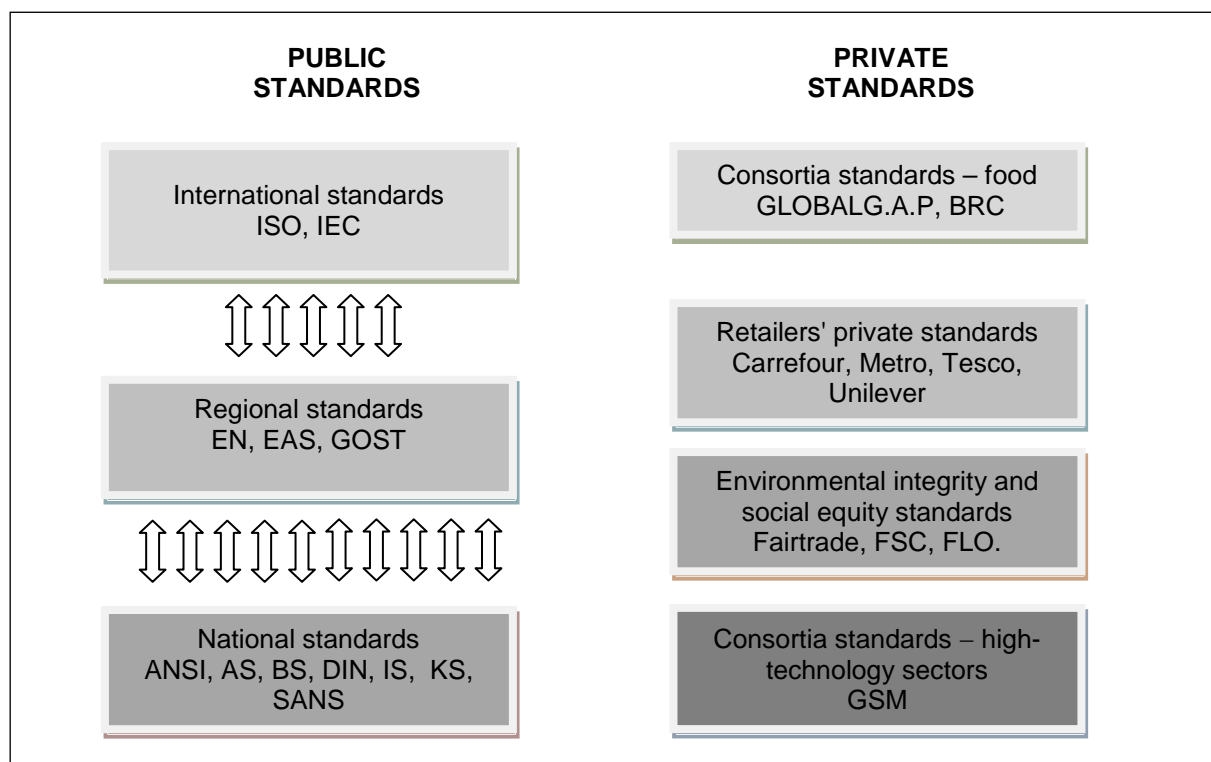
PUBLIC STANDARDS

International standards
ISO, IEC

Regional standards
EN, EAS, GOST

National standards
ANSI, AS, BS, DIN, IS, KS, SANS

PRIVATE STANDARDS

Consortia standards – food
GLOBALG.A.P, BRC

Retailers' private standards
Carrefour, Metro, Tesco, Unilever

Environmental integrity and social equity standards
Fairtrade, FSC, FLO.

Consortia standards – high-technology sectors
GSM